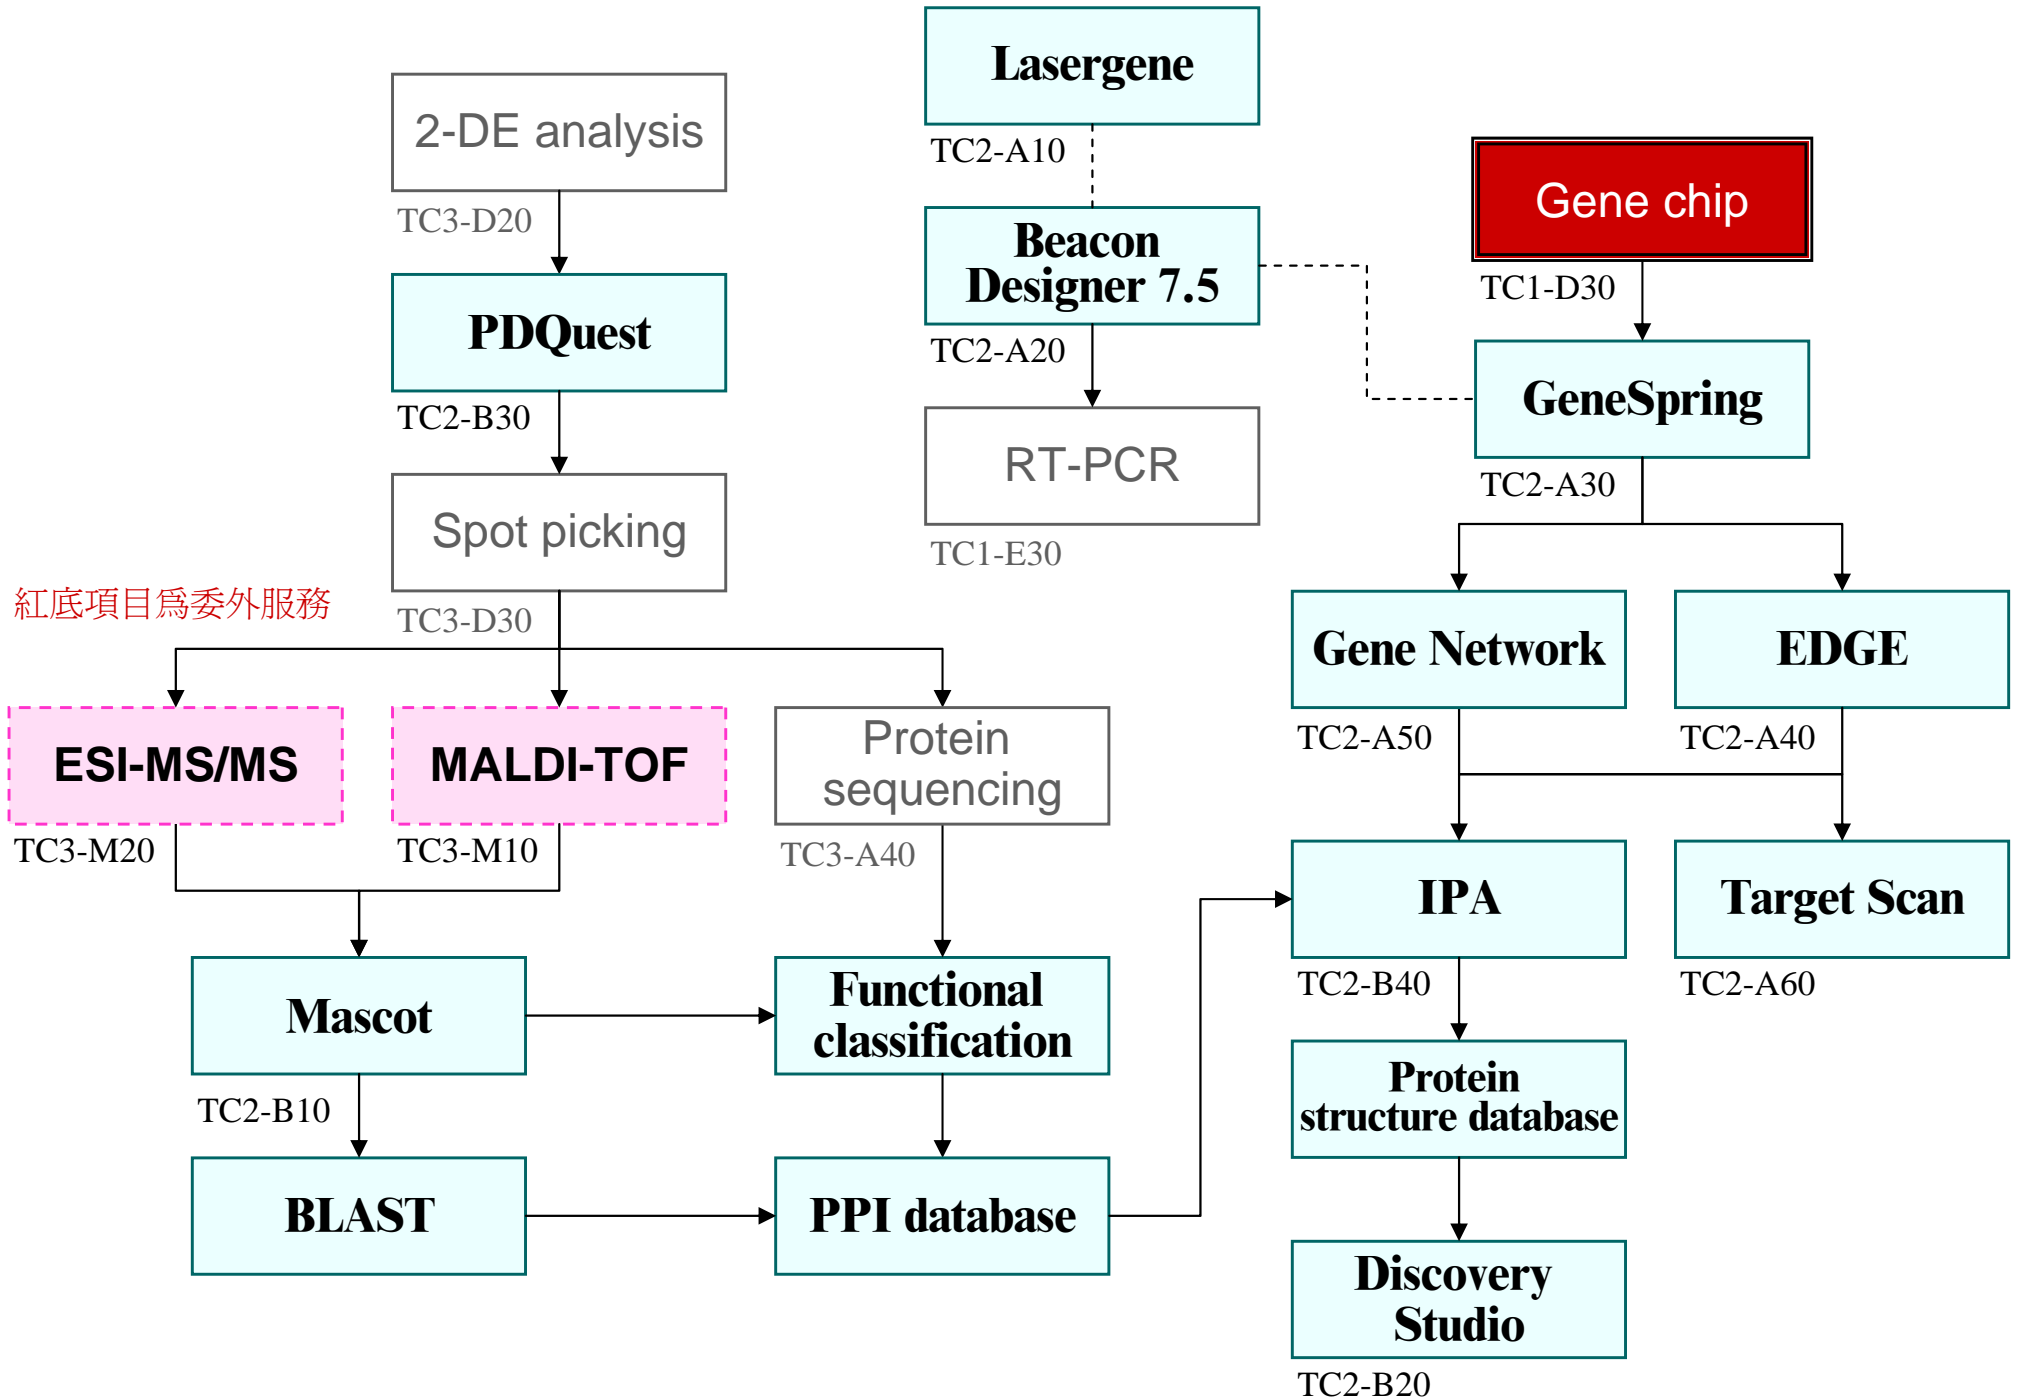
2-DE analysis
TC3-D20
PDQuest
TC2-B30
Spot picking
TC3-D30
紅底項目爲委外服務
ESI-MS/MS
TC3-M20
MALDI-TOF
TC3-M10
Protein sequencing
TC3-A40
Mascot
TC2-B10
Functional classification
BLAST
PPI database
Lasergene
TC2-A10
Beacon Designer 7.5
TC2-A20
RT-PCR
TC1-E30
Gene chip
TC1-D30
GeneSpring
TC2-A30
Gene Network
TC2-A50
EDGE
TC2-A40
IPA
TC2-B40
Target Scan
TC2-A60
Protein structure database
Discovery Studio
TC2-B20